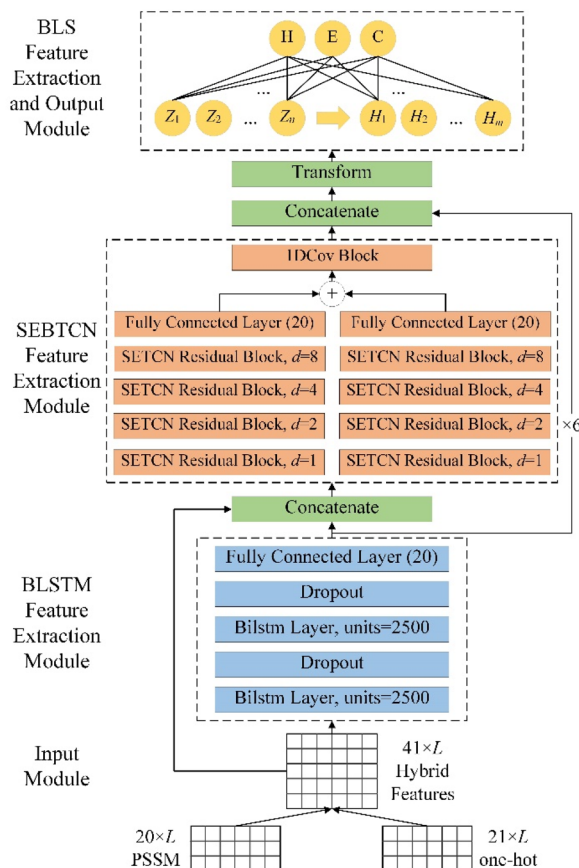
BLS Feature Extraction and Output Module

H E C

$Z_1$ $Z_2$ ... $Z_n$ $H_1$ $H_2$ ... $H_m$

...

...

Transform

Concatenate

SEBTCN Feature Extraction Module

1DCov Block

+

Fully Connected Layer (20)

SETCN Residual Block, $d$=8

SETCN Residual Block, $d$=4

SETCN Residual Block, $d$=2

SETCN Residual Block, $d$=1

Fully Connected Layer (20)

SETCN Residual Block, $d$=8

SETCN Residual Block, $d$=4

SETCN Residual Block, $d$=2

SETCN Residual Block, $d$=1

×6

Concatenate

BLSTM Feature Extraction Module

Fully Connected Layer (20)

Dropout

Bilstm Layer, units=2500

Dropout

Bilstm Layer, units=2500

Input Module

41×$L$ Hybrid Features

20×$L$ PSSM

21×$L$ one-hot